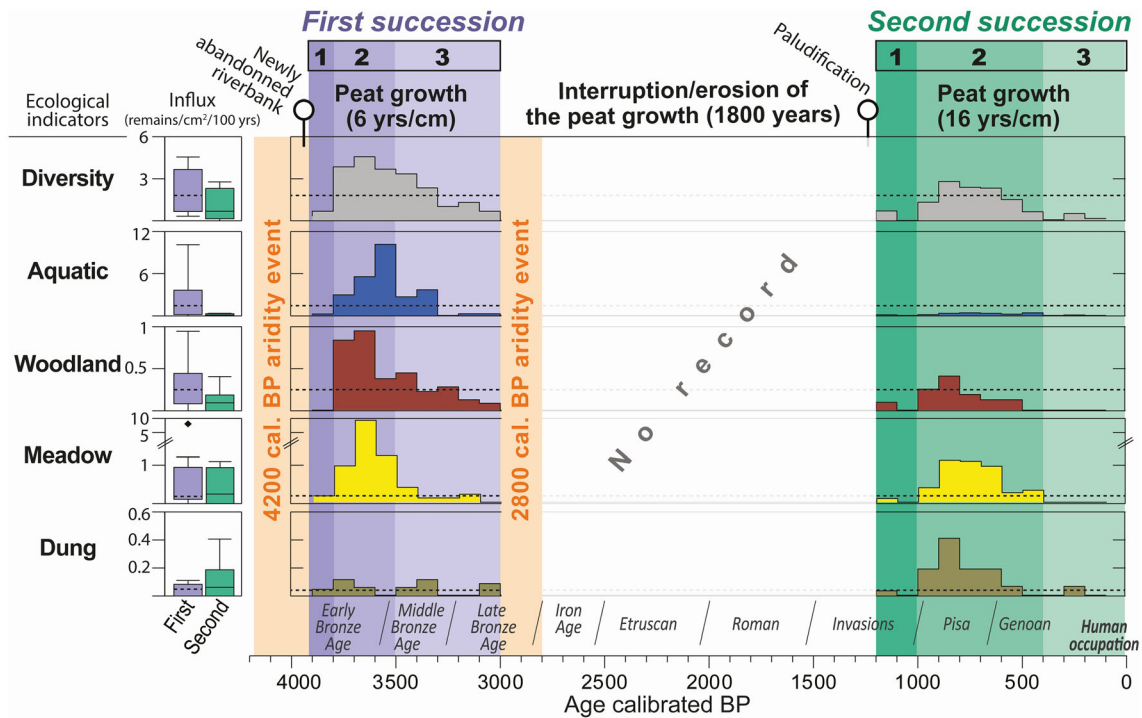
First succession

Second succession

Newly abandonned riverbank

1 2 3

Paludification

1 2 3

Ecological indicators

Influx (remains/cm²/100 yrs)

Peat growth (6 yrs/cm)

Interruption/erosion of the peat growth (1800 years)

Peat growth (16 yrs/cm)

Diversity

6
3

Aquatic

12
6

Woodland

1
0.5

Meadow

10
5
1

Dung

0.6
0.4
0.2

First Second

4200 cal. BP aridity event

2800 cal. BP aridity event

No record

Early Bronze Age

Middle Bronze Age

Late Bronze Age

Iron Age

Etruscan

Roman

Invasions

Pisa

Genoan

Human occupation

4000 3500 3000 2500 2000 1500 1000 500 0

Age calibrated BP